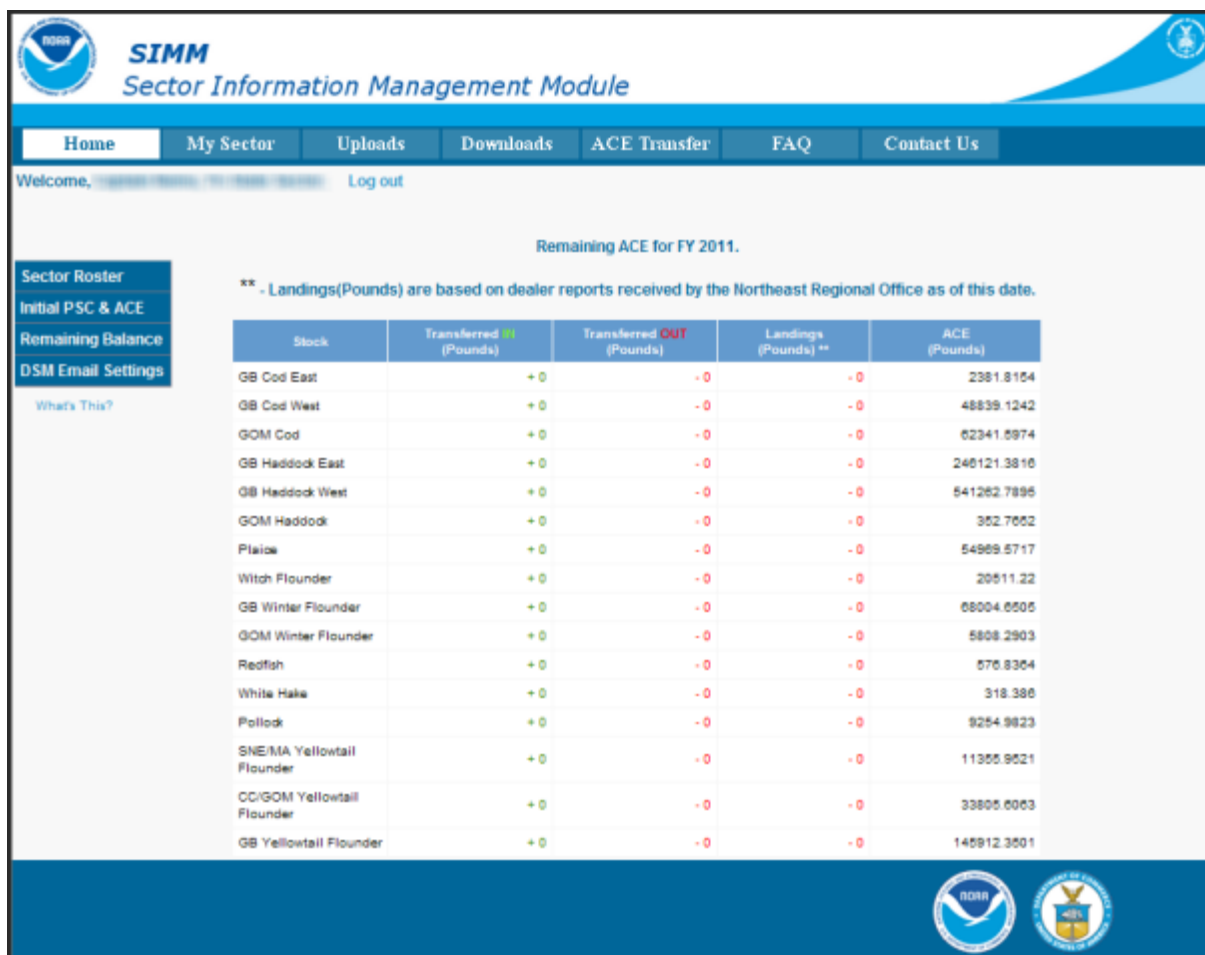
NOAA

SIMM
Sector Information Management Module

Home | My Sector | Uploads | Downloads | ACE Transfer | FAQ | Contact Us

Welcome, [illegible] Log out

Sector Roster
Initial PSC & ACE
Remaining Balance
DSM Email Settings
What's This?

Remaining ACE for FY 2011.

** - Landings(Pounds) are based on dealer reports received by the Northeast Regional Office as of this date.

| Stock | Transferred IN (Pounds) | Transferred OUT (Pounds) | Landings (Pounds) ** | ACE (Pounds) |
|---|---|---|---|---|
| GB Cod East | + 0 | - 0 | - 0 | 2381.8164 |
| GB Cod West | + 0 | - 0 | - 0 | 48839.1242 |
| GOM Cod | + 0 | - 0 | - 0 | 62341.6974 |
| GB Haddock East | + 0 | - 0 | - 0 | 246121.3816 |
| GB Haddock West | + 0 | - 0 | - 0 | 541262.7895 |
| GOM Haddock | + 0 | - 0 | - 0 | 352.7662 |
| Plaice | + 0 | - 0 | - 0 | 54969.5717 |
| Witch Flounder | + 0 | - 0 | - 0 | 20511.22 |
| GB Winter Flounder | + 0 | - 0 | - 0 | 68004.6505 |
| GOM Winter Flounder | + 0 | - 0 | - 0 | 5808.2903 |
| Redfish | + 0 | - 0 | - 0 | 576.8364 |
| White Hake | + 0 | - 0 | - 0 | 318.386 |
| Pollock | + 0 | - 0 | - 0 | 9254.9823 |
| SNE/MA Yellowtail Flounder | + 0 | - 0 | - 0 | 11355.9521 |
| CC/GOM Yellowtail Flounder | + 0 | - 0 | - 0 | 33805.6063 |
| GB Yellowtail Flounder | + 0 | - 0 | - 0 | 145912.3501 |

NOAA